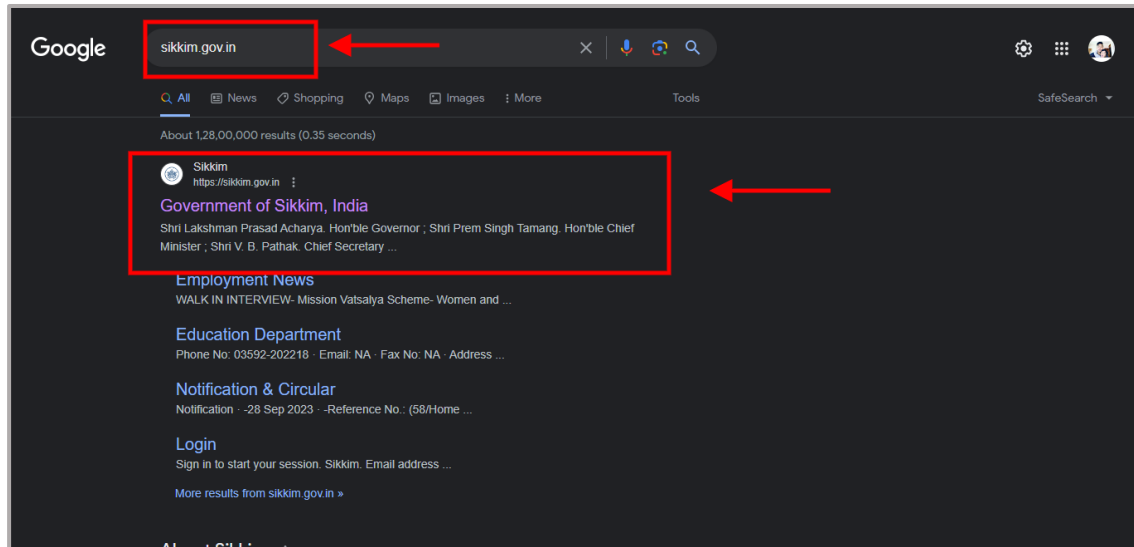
Google

sikkim.gov.in

All News Shopping Maps Images More Tools SafeSearch

About 1,28,00,000 results (0.35 seconds)

Sikkim
https://sikkim.gov.in

Government of Sikkim, India
Shri Lakshman Prasad Acharya. Hon'ble Governor ; Shri Prem Singh Tamang. Hon'ble Chief Minister ; Shri V. B. Pathak. Chief Secretary ...

Employment News
WALK IN INTERVIEW- Mission Vatsalya Scheme- Women and ...

Education Department
Phone No: 03592-202218 · Email: NA · Fax No: NA · Address ...

Notification & Circular
Notification · -28 Sep 2023 · -Reference No.: (58/Home ...

Login
Sign in to start your session. Sikkim. Email address ...

More results from sikkim.gov.in »

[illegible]